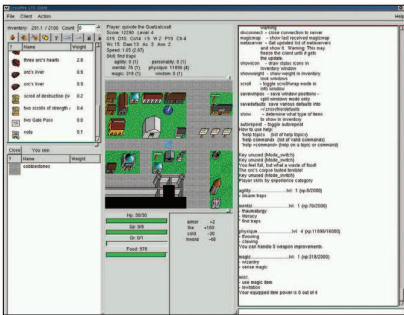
File Client Actions
Help

Inventory: 291.1 / 2100 Count:
Name | Weight
three orc's hearts | 2.4
orc's liver | 0.8
orc's liver | 0.8
scroll of destruction (c) | 0.2
scroll of strength | 0.2
two Gate Pass | 0.0
rods | 0.1

Close You see:
Name | Weight
cobblestones |

Player: sprode the Guetaki-sell
Score: 12250 Level: 4
Str 15 Con 15 ... Int ... Pow 13 Ch 4
Wc 15 Dam 13 Ac 3 Arm 2
Speed: 1.05 (0.97)
Skill: find traps
agility: 0 (1) personality: 0 (1)
mental: 76 (1) physique: 11959 (4)
magic: 218 (1) wisdom: 0 (1)

Hp: 30/30
Sp: 8/8
Gr: 0/1
Food: 578

armor +2
fire +100
cold +0
hands +0

warning
disconnect - close connection to server
magicmap - show last received magicmap
metaserver - Get updated list of metaservers and show it. Warning: This may freeze the client until it gets the update.
showicon - draw status icons in inventory window
showweight - show weight in inventory look windows
scroll - toggle scroll/wrap mode in info window
savewinpos - save window positions - split windows mode only
savedefaults - save various defaults into ~/.crossfire/defaults
show - determine what type of items to show in inventory
autorepeat - toggle autorepeat
How to use help:
'help topics' (list of help topics)
'help commands' (list of main commands)
'help <command>' (help on a topic or command)

Key unused (Mode_switch)
Key unused (Mode_switch)
You feel full, but what a waste of food!
The orc's cogue tasted terrible!
Key unused (Mode_switch)
Player skills by experience category

agility... lvl: 1 (xp:0/2000)
- disarm traps

mental... lvl: 1 (xp:76/2000)
- thaumaturgy
- literacy
- find traps

physique... lvl: 4 (xp:11959/16000)
- throwing
- clawing
You can handle 5 weapon improvements.

magic... lvl: 1 (xp:218/2000)
- wizardry
- sense magic

wisc:
- use magic item
- levitation
Your equipped item power is 0 out of 4